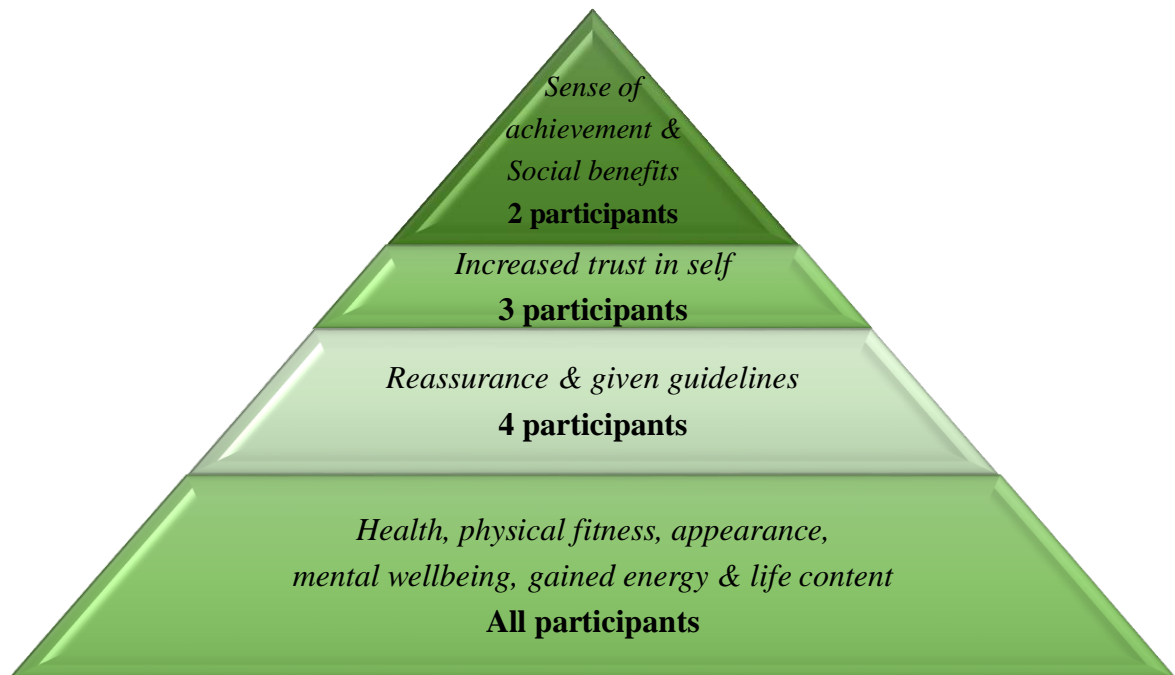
Sense of achievement & Social benefits
**2 participants**

Increased trust in self
**3 participants**

Reassurance & given guidelines
**4 participants**

Health, physical fitness, appearance, mental wellbeing, gained energy & life content
**All participants**